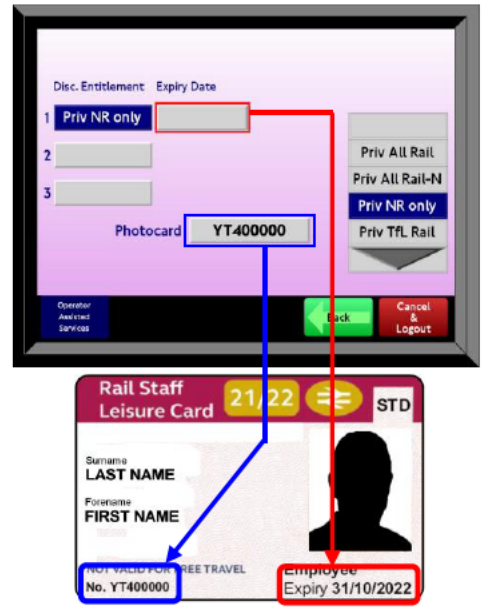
Disc. Entitlement Expiry Date

1 Priv NR only

2

3

Photocard YT400000

Priv All Rail

Priv All Rail-N

Priv NR only

Priv TfL Rail

Operator Assisted Services

Back

Cancel & Logout

Rail Staff Leisure Card 21/22 STD

Surname
LAST NAME

Forename
FIRST NAME

NOT VALID FOR FREE TRAVEL
No. YT400000

Employee
Expiry 31/10/2022